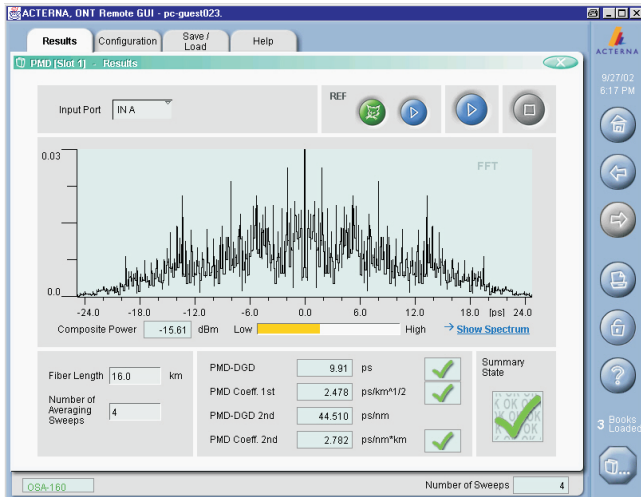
ACTERNA, ONT Remote GUI - pc-guest023.

Results
Configuration
Save / Load
Help

ACTERNA

PMD [Slot 1] - Results

9/27/02
6:17 PM

Input Port
IN A

REF

0.03

FFT

0.0

-24.0
-18.0
-12.0
-6.0
0.0
6.0
12.0
18.0
[ps]
24.0

Composite Power
-15.61
dBm
Low
High
Show Spectrum

Fiber Length
16.0
km

Number of Averaging Sweeps
4

PMD-DGD
9.91
ps

PMD Coeff. 1st
2.478
ps/km^1/2

PMD-DGD 2nd
44.510
ps/nm

PMD Coeff. 2nd
2.782
ps/nm*km

Summary State

OK OK OK

3 Books Loaded

OSA-160

Number of Sweeps
4